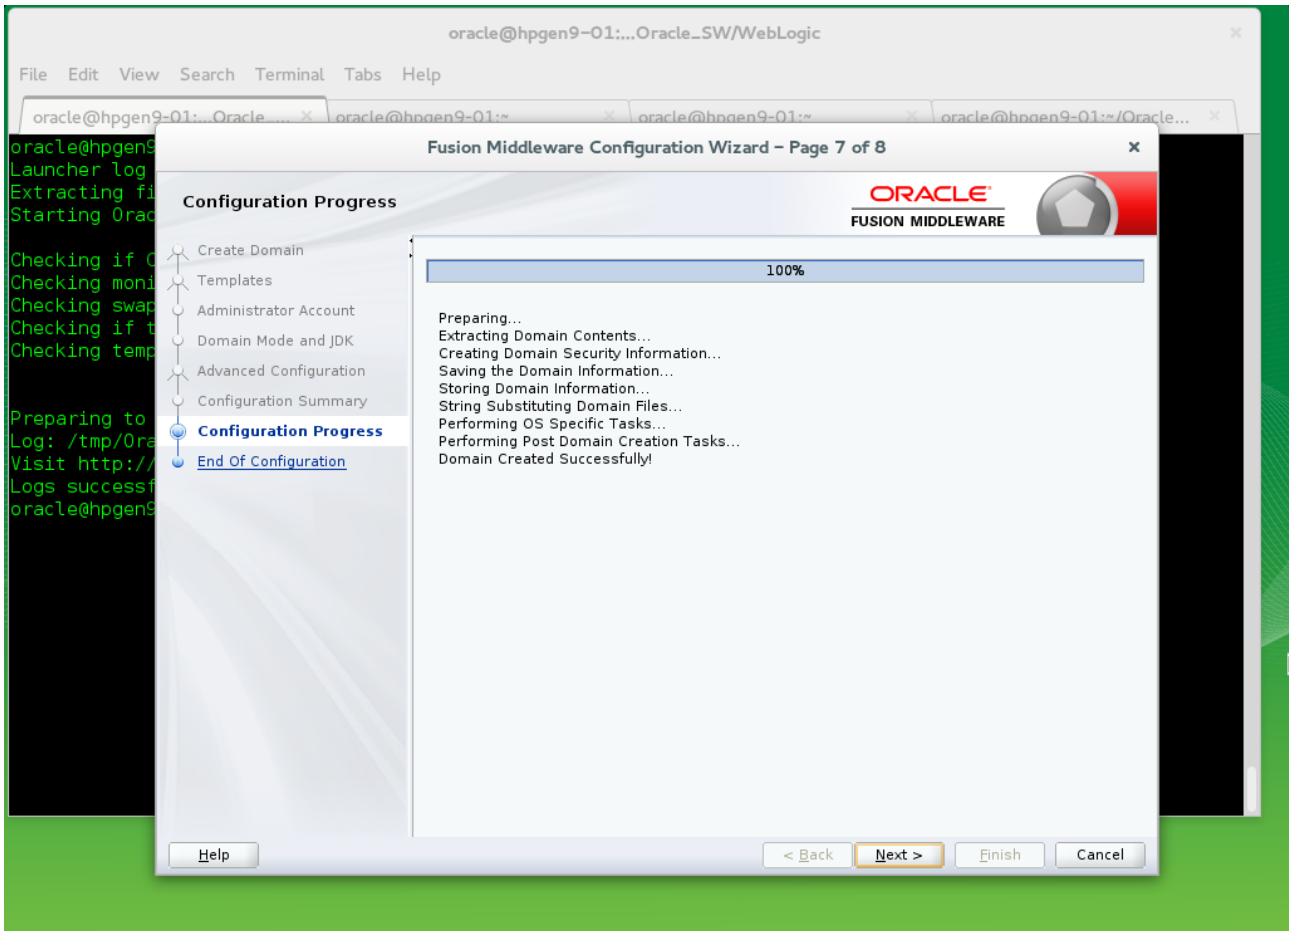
oracle@hpgen9-01:...Oracle_SW/WebLogic

File Edit View Search Terminal Tabs Help

oracle@hpgen9-01:...Oracle... oracle@hpgen9-01:~ oracle@hpgen9-01:~ oracle@hpgen9-01:~/Oracle...

oracle@hpgen9
Launcher log
Extracting fi
Starting Orac

Checking if C
Checking moni
Checking swap
Checking if t
Checking temp

Preparing to
Log: /tmp/Ora
Visit http://
Logs successf
oracle@hpgen9

Fusion Middleware Configuration Wizard – Page 7 of 8

Configuration Progress

ORACLE
FUSION MIDDLEWARE

Create Domain
Templates
Administrator Account
Domain Mode and JDK
Advanced Configuration
Configuration Summary
Configuration Progress
End Of Configuration

100%

Preparing...
Extracting Domain Contents...
Creating Domain Security Information...
Saving the Domain Information...
Storing Domain Information...
String Substituting Domain Files...
Performing OS Specific Tasks...
Performing Post Domain Creation Tasks...
Domain Created Successfully!

Help

< Back Next > Finish Cancel